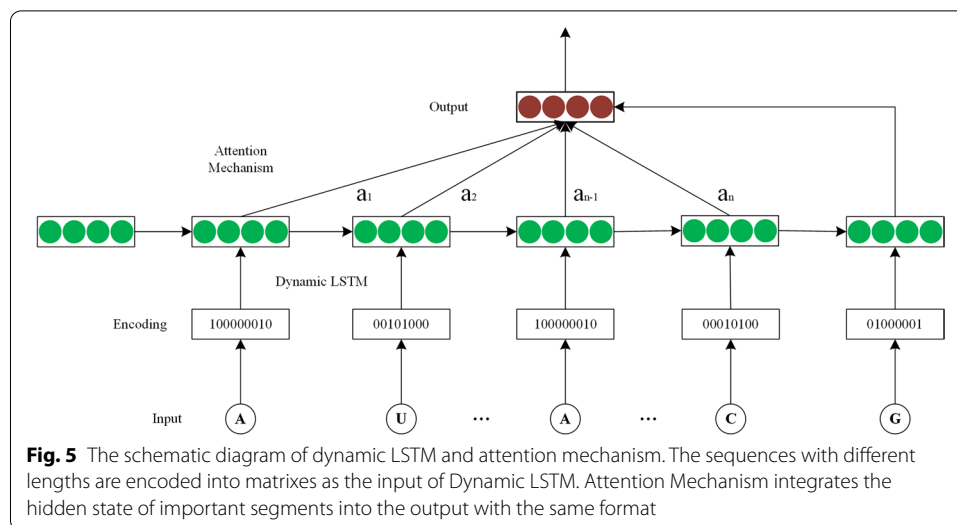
Output

Attention Mechanism

$a_1$

$a_2$

$a_{n-1}$

$a_n$

Dynamic LSTM

Encoding

100000010

00101000

100000010

00010100

01000001

Input

A

U

…

A

…

C

G

**Fig. 5** The schematic diagram of dynamic LSTM and attention mechanism. The sequences with different lengths are encoded into matrixes as the input of Dynamic LSTM. Attention Mechanism integrates the hidden state of important segments into the output with the same format